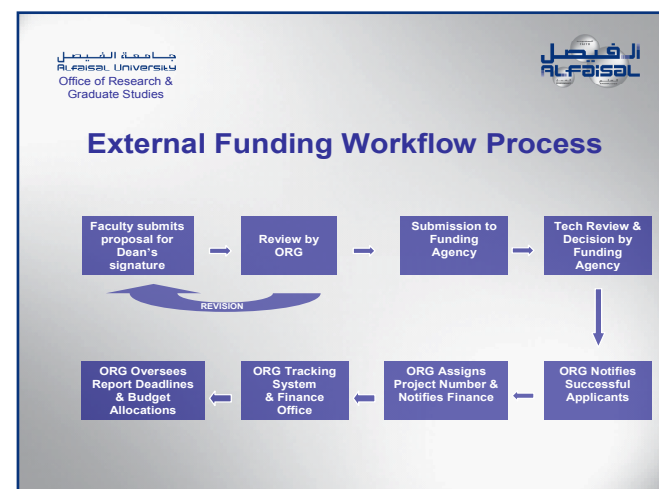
جـامـعـة الـفـيـصـل
ALFAISAL UNIVERSITY
Office of Research & Graduate Studies

الفيصل
ALFAISAL

External Funding Workflow Process

Faculty submits proposal for Dean's signature

Review by ORG

Submission to Funding Agency

Tech Review & Decision by Funding Agency

REVISION

ORG Notifies Successful Applicants

ORG Assigns Project Number & Notifies Finance

ORG Tracking System & Finance Office

ORG Oversees Report Deadlines & Budget Allocations